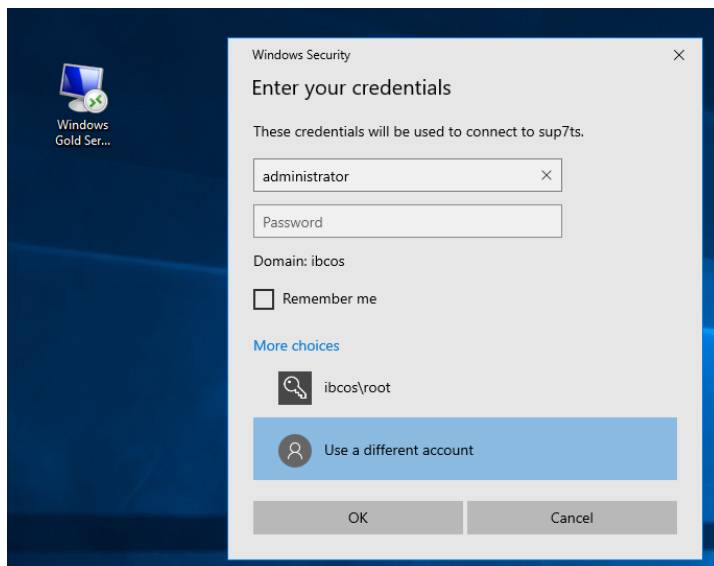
Windows Gold Ser...

Windows Security

×

Enter your credentials

These credentials will be used to connect to sup7ts.

administrator ×

Password

Domain: ibcos

Remember me

More choices

ibcos\root

Use a different account

OK

Cancel